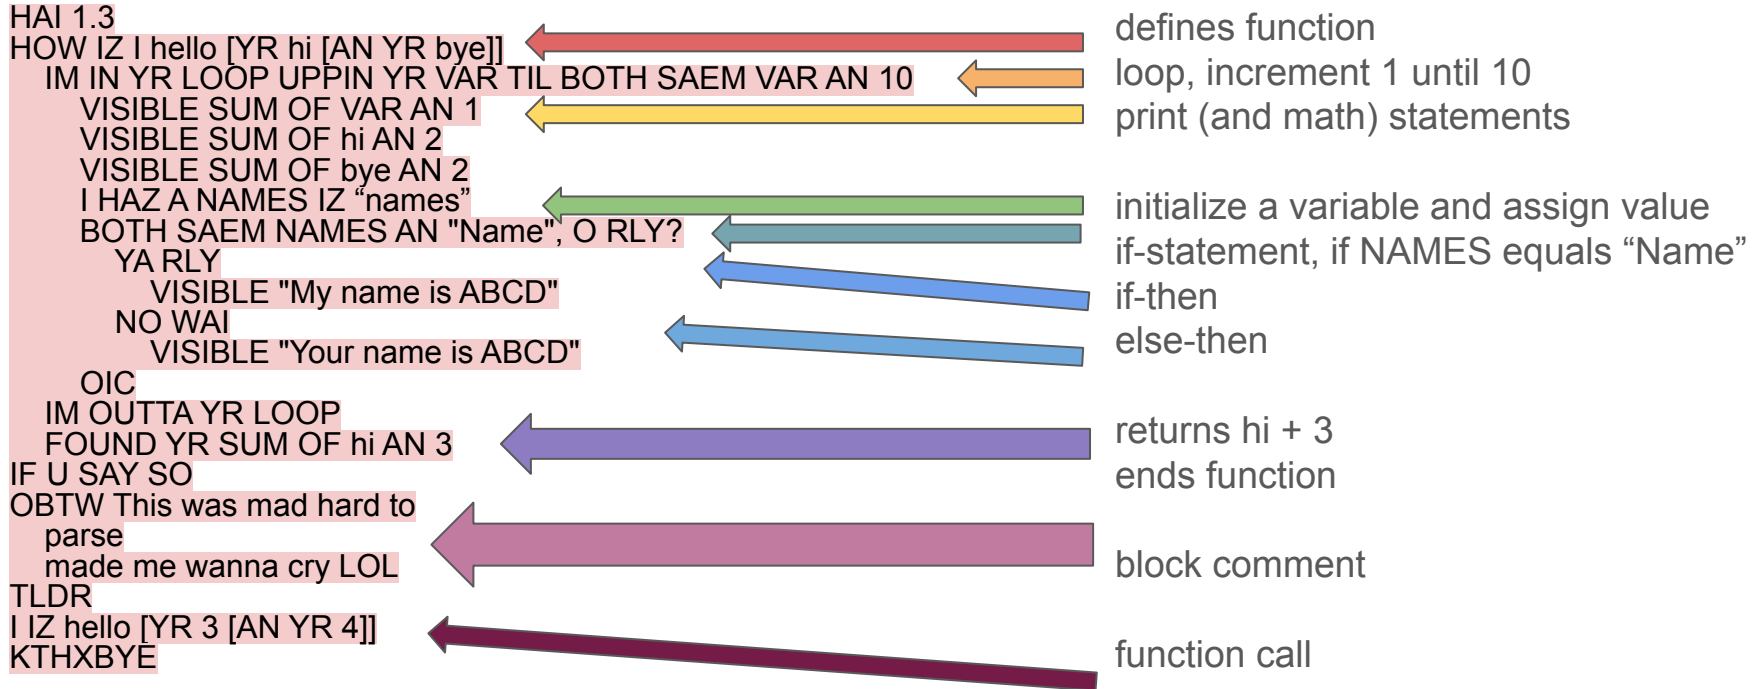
HAI 1.3
HOW IZ I hello [YR hi [AN YR bye]]
IM IN YR LOOP UPPIN YR VAR TIL BOTH SAEM VAR AN 10
VISIBLE SUM OF VAR AN 1
VISIBLE SUM OF hi AN 2
VISIBLE SUM OF bye AN 2
I HAZ A NAMES IZ “names”
BOTH SAEM NAMES AN "Name", O RLY?
YA RLY
VISIBLE "My name is ABCD"
NO WAI
VISIBLE "Your name is ABCD"
OIC
IM OUTTA YR LOOP
FOUND YR SUM OF hi AN 3
IF U SAY SO
OBTW This was mad hard to
parse
made me wanna cry LOL
TLDR
I IZ hello [YR 3 [AN YR 4]]
KTHXBYE

defines function
loop, increment 1 until 10
print (and math) statements

initialize a variable and assign value
if-statement, if NAMES equals “Name”
if-then
else-then

returns hi + 3
ends function

block comment

function call